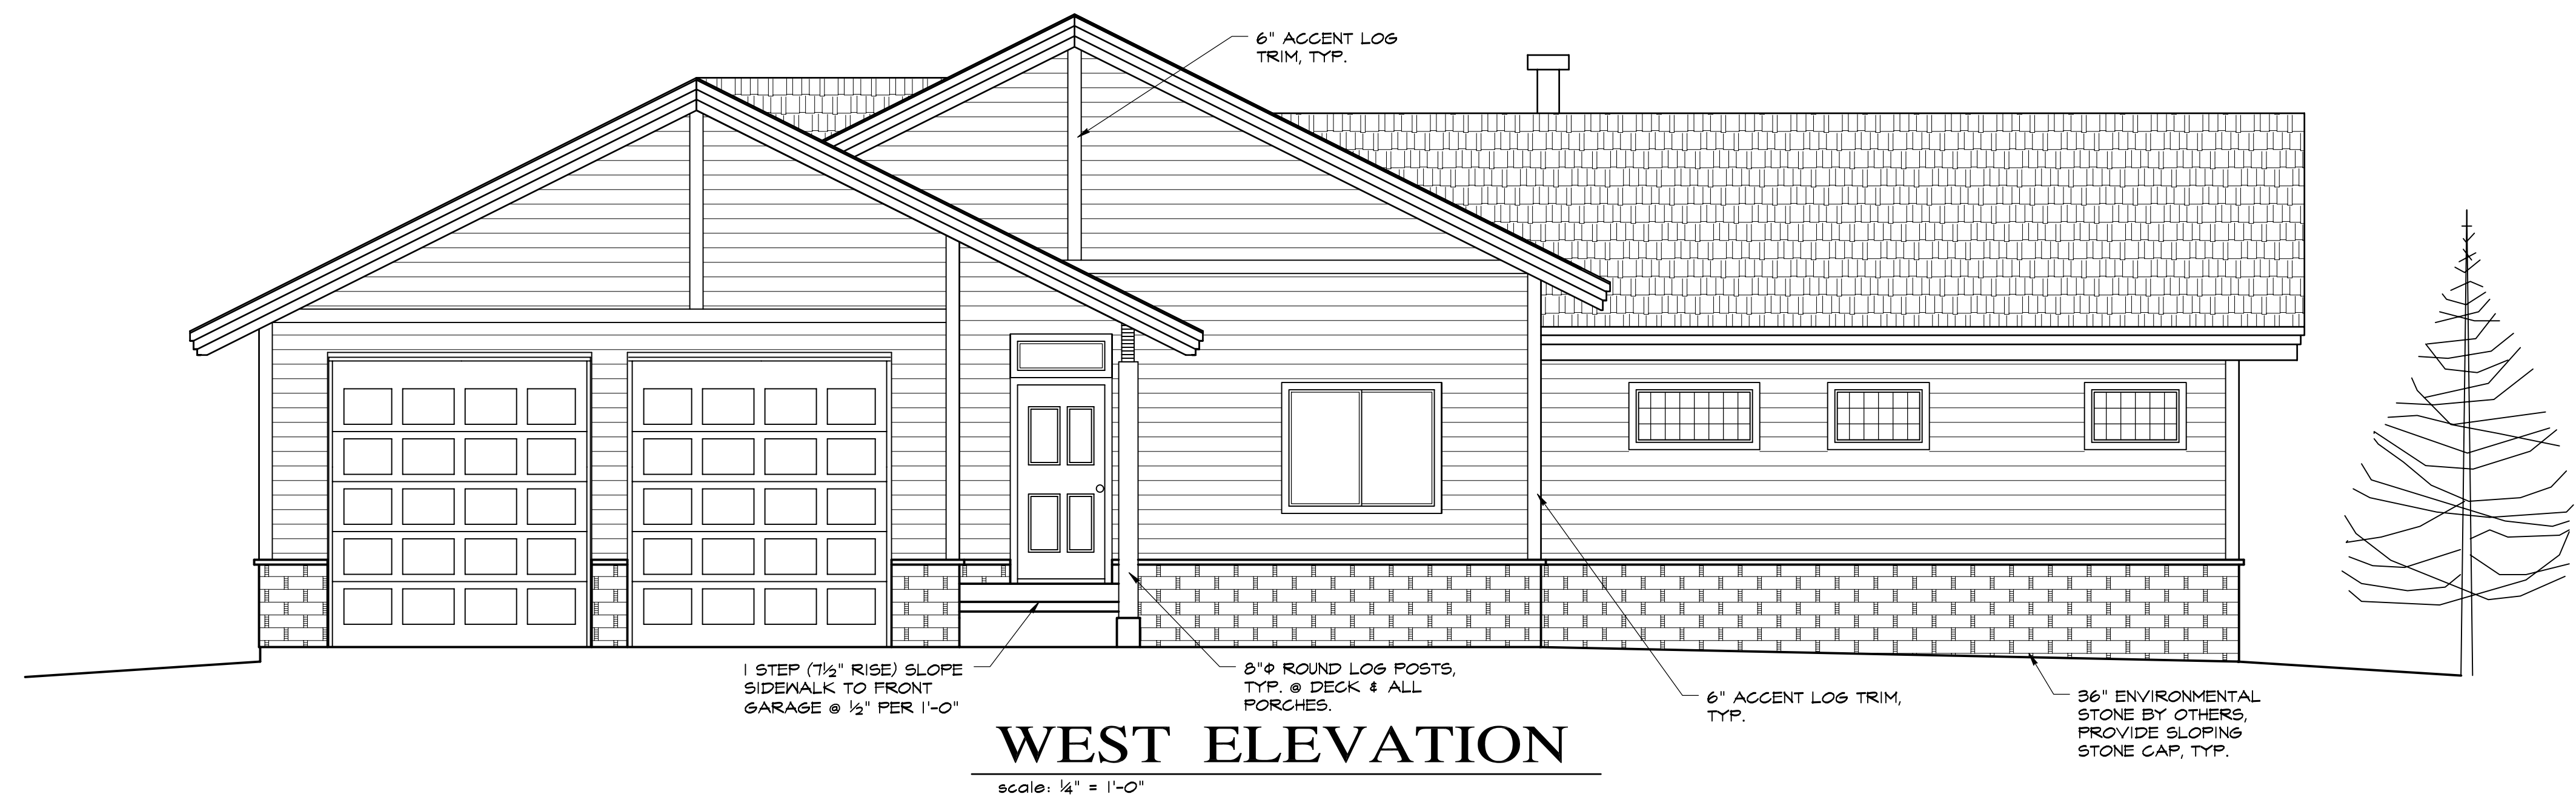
6" ACCENT LOG TRIM, TYP.

1 STEP (7½" RISE) SLOPE SIDEWALK TO FRONT GARAGE @ ½" PER 1'-0"

8"Φ ROUND LOG POSTS, TYP. @ DECK & ALL PORCHES.

6" ACCENT LOG TRIM, TYP.

36" ENVIRONMENTAL STONE BY OTHERS, PROVIDE SLOPING STONE CAP, TYP.

WEST ELEVATION

scale: ¼" = 1'-0"